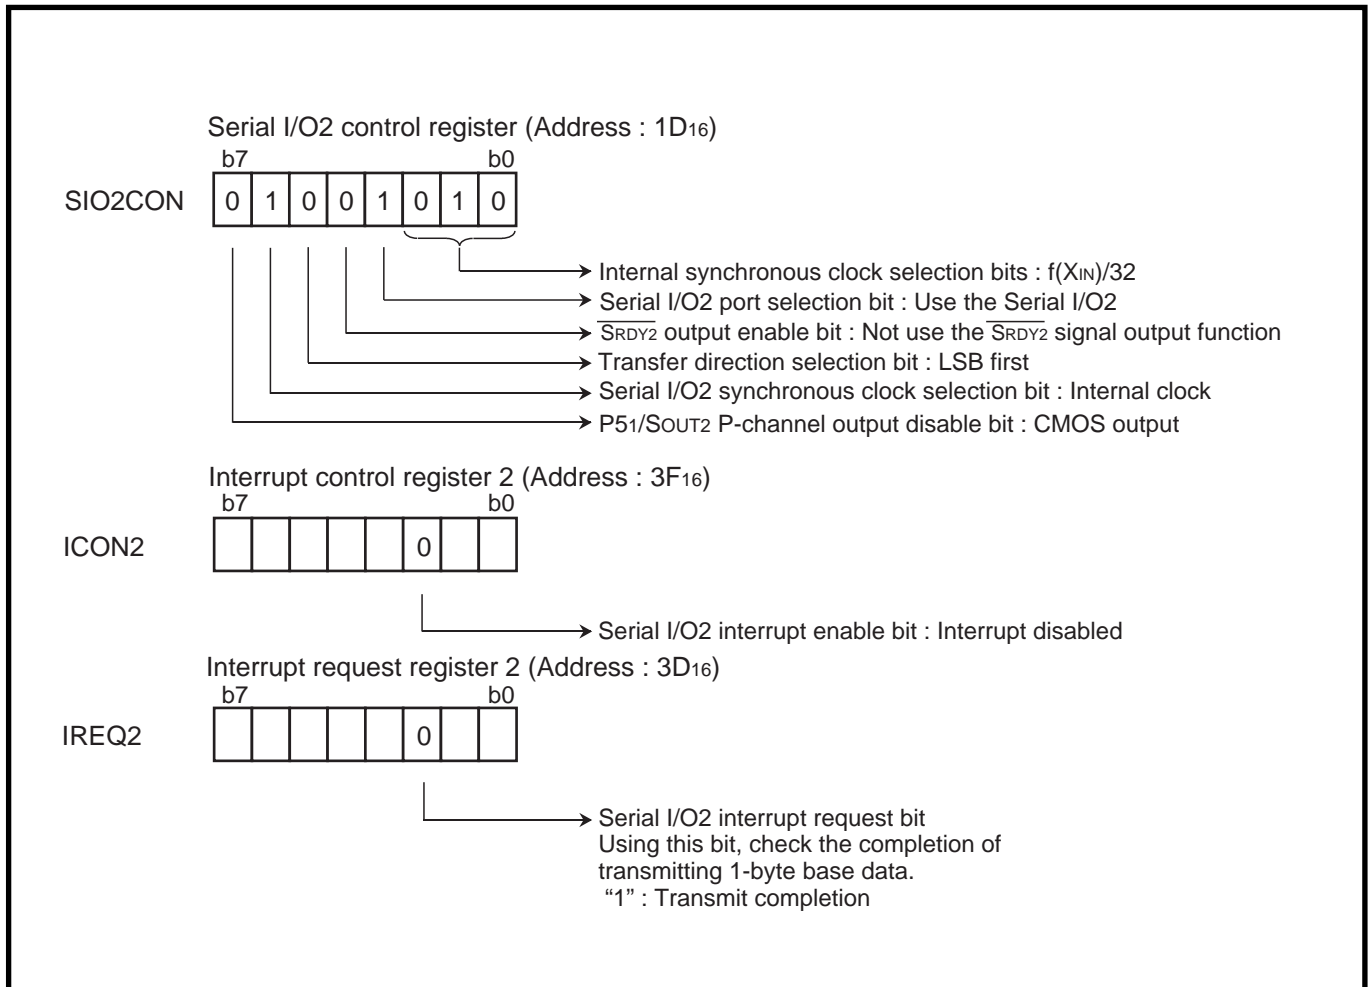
Serial I/O2 control register (Address : $1D_{16}$)

b7 b0

SIO2CON

| 0 | 1 | 0 | 0 | 1 | 0 | 1 | 0 |
|---|---|---|---|---|---|---|---|

Internal synchronous clock selection bits : $f(X_{IN})/32$

Serial I/O2 port selection bit : Use the Serial I/O2

$\overline{S_{RDY2}}$ output enable bit : Not use the $\overline{S_{RDY2}}$ signal output function

Transfer direction selection bit : LSB first

Serial I/O2 synchronous clock selection bit : Internal clock

$P5_1/S_{OUT2}$ P-channel output disable bit : CMOS output

Interrupt control register 2 (Address : $3F_{16}$)

b7 b0

ICON2

| | | | | | 0 | | |
|---|---|---|---|---|---|---|---|

Serial I/O2 interrupt enable bit : Interrupt disabled

Interrupt request register 2 (Address : $3D_{16}$)

b7 b0

IREQ2

| | | | | | 0 | | |
|---|---|---|---|---|---|---|---|

Serial I/O2 interrupt request bit
Using this bit, check the completion of transmitting 1-byte base data.
"1" : Transmit completion